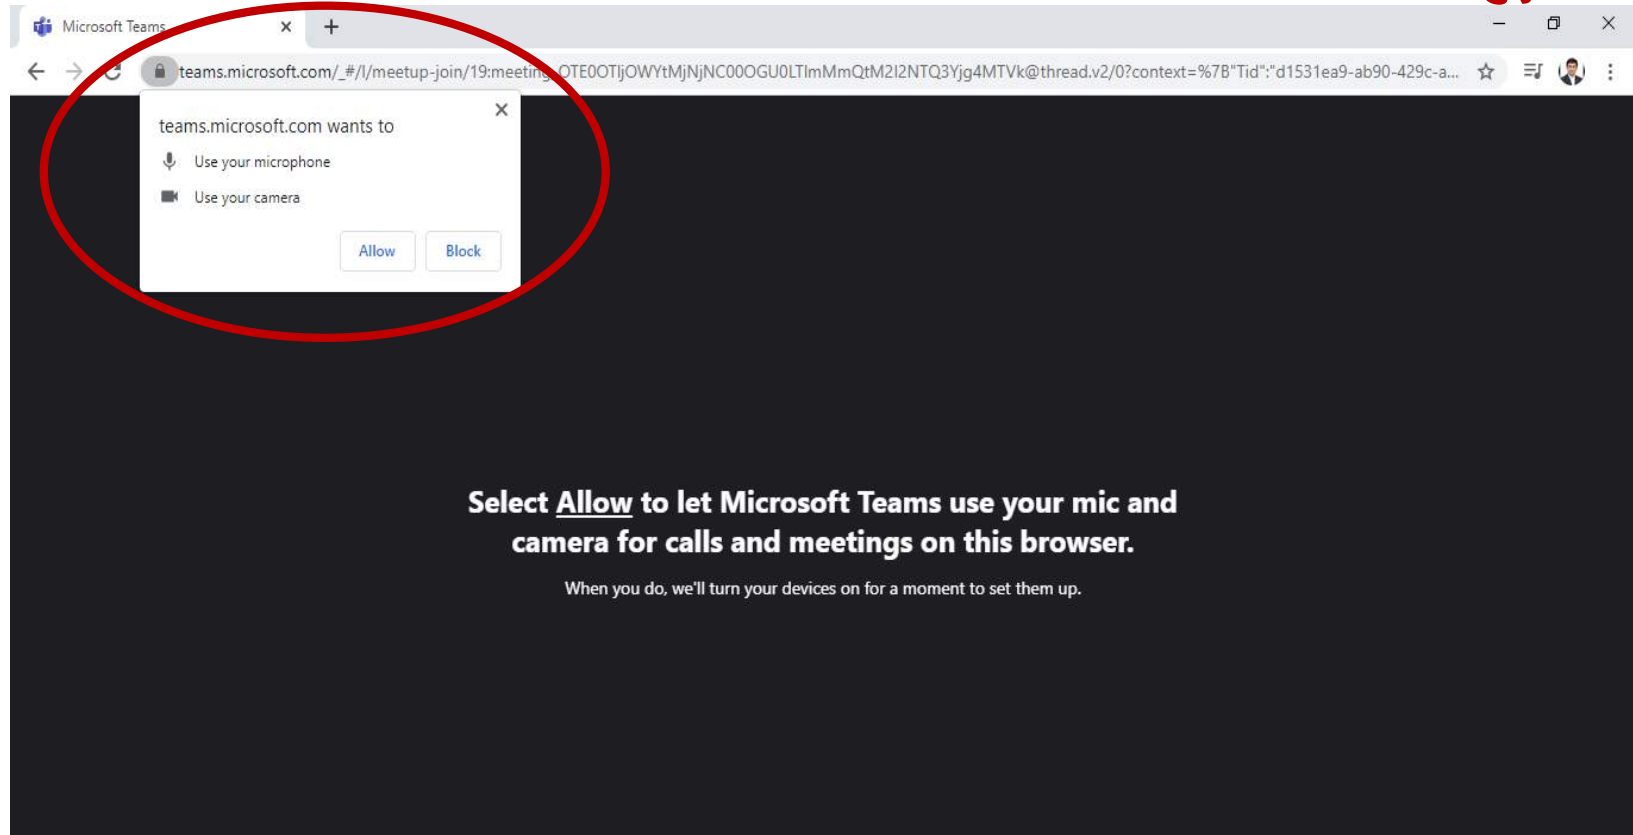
Microsoft Teams

teams.microsoft.com/_#/l/meetup-join/19:meeting_OTE0OTljOWYtMjNjNC00OGU0LTlmMmQtM2I2NTQ3Yjg4MTVk@thread.v2/0?context=%7B"Tid":"d1531ea9-ab90-429c-a...

teams.microsoft.com wants to

Use your microphone

Use your camera

Allow

Block

Select Allow to let Microsoft Teams use your mic and camera for calls and meetings on this browser.

When you do, we'll turn your devices on for a moment to set them up.